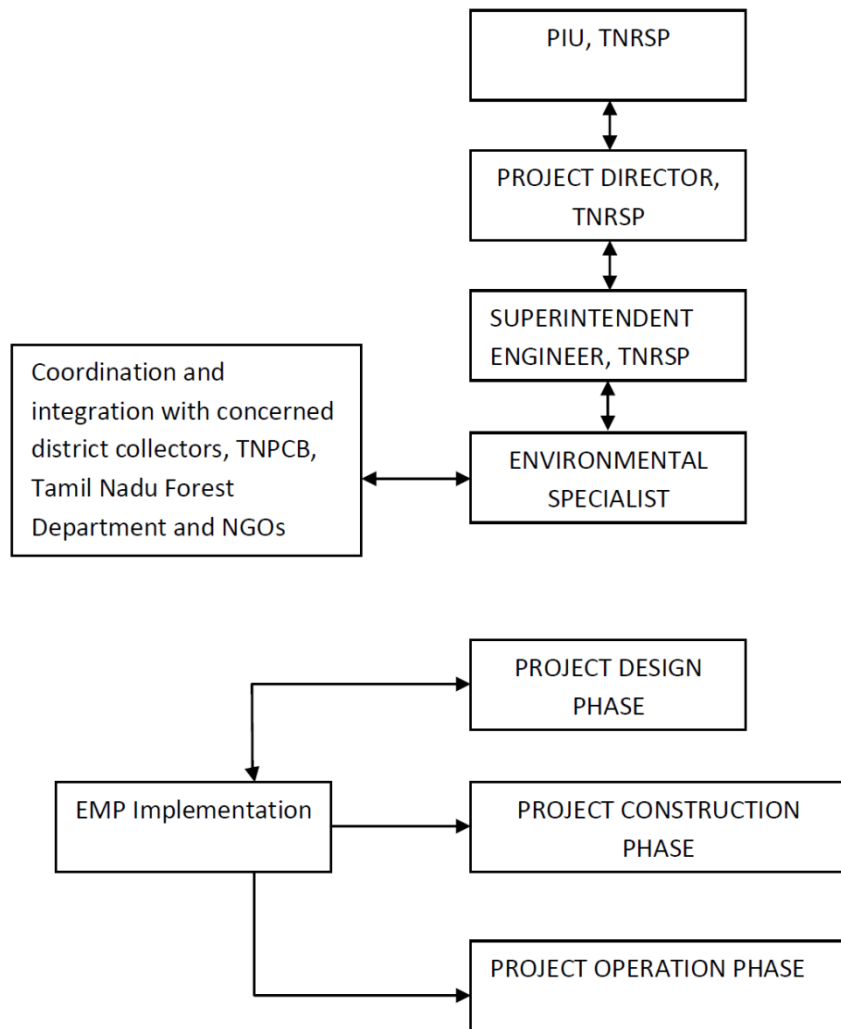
PIU, TNRSP

PROJECT DIRECTOR, TNRSP

SUPERINTENDENT ENGINEER, TNRSP

Coordination and integration with concerned district collectors, TNPCB, Tamil Nadu Forest Department and NGOs

ENVIRONMENTAL SPECIALIST

PROJECT DESIGN PHASE

EMP Implementation

PROJECT CONSTRUCTION PHASE

PROJECT OPERATION PHASE